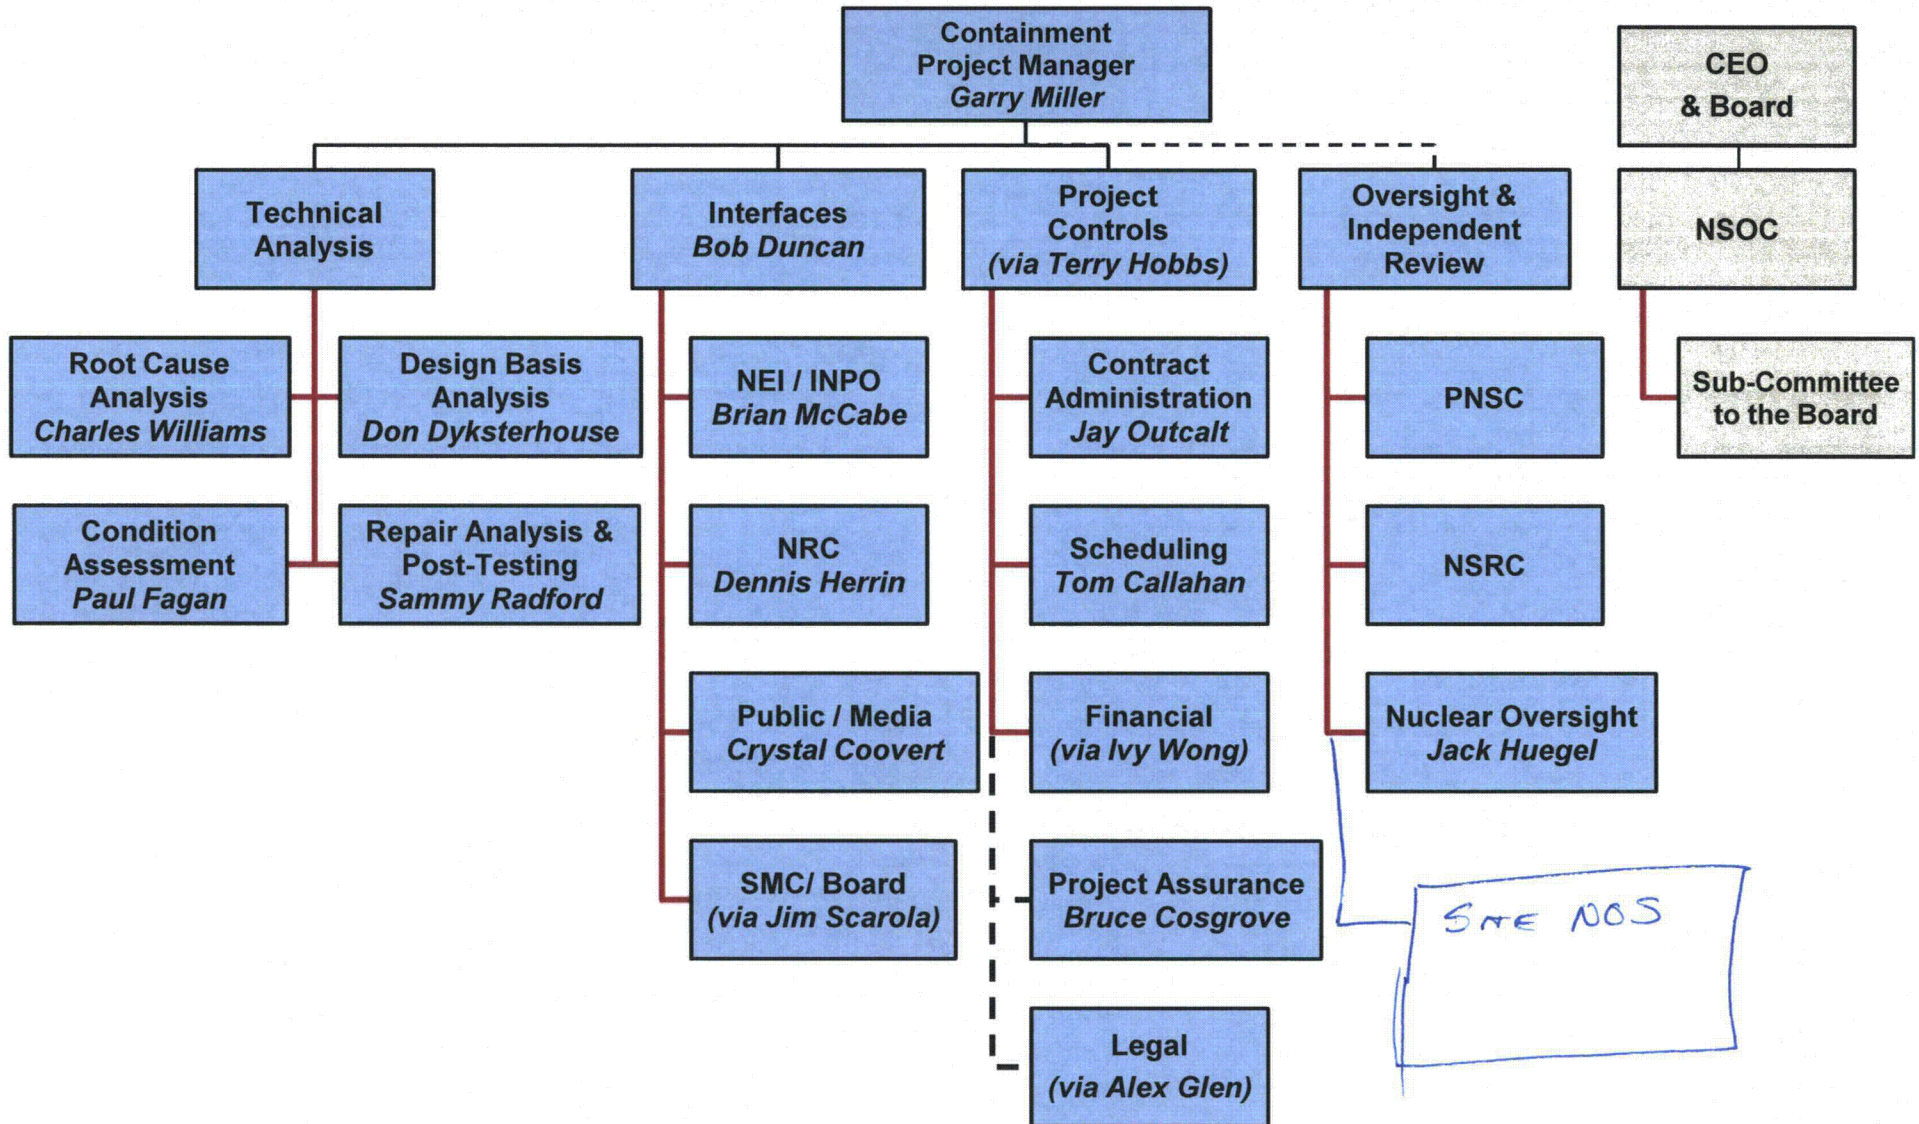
Containment Project Manager
*Garry Miller*

CEO & Board

NSOC

Sub-Committee to the Board

Technical Analysis

Root Cause Analysis
*Charles Williams*

Design Basis Analysis
*Don Dyksterhouse*

Condition Assessment
*Paul Fagan*

Repair Analysis & Post-Testing
*Sammy Radford*

Interfaces
*Bob Duncan*

NEI / INPO
*Brian McCabe*

NRC
*Dennis Herrin*

Public / Media
*Crystal Coovert*

SMC/ Board
*(via Jim Scarola)*

Project Controls
*(via Terry Hobbs)*

Contract Administration
*Jay Outcalt*

Scheduling
*Tom Callahan*

Financial
*(via Ivy Wong)*

Project Assurance
*Bruce Cosgrove*

Legal
*(via Alex Glen)*

Oversight & Independent Review

PNSC

NSRC

Nuclear Oversight
*Jack Huegel*

SITE NOS